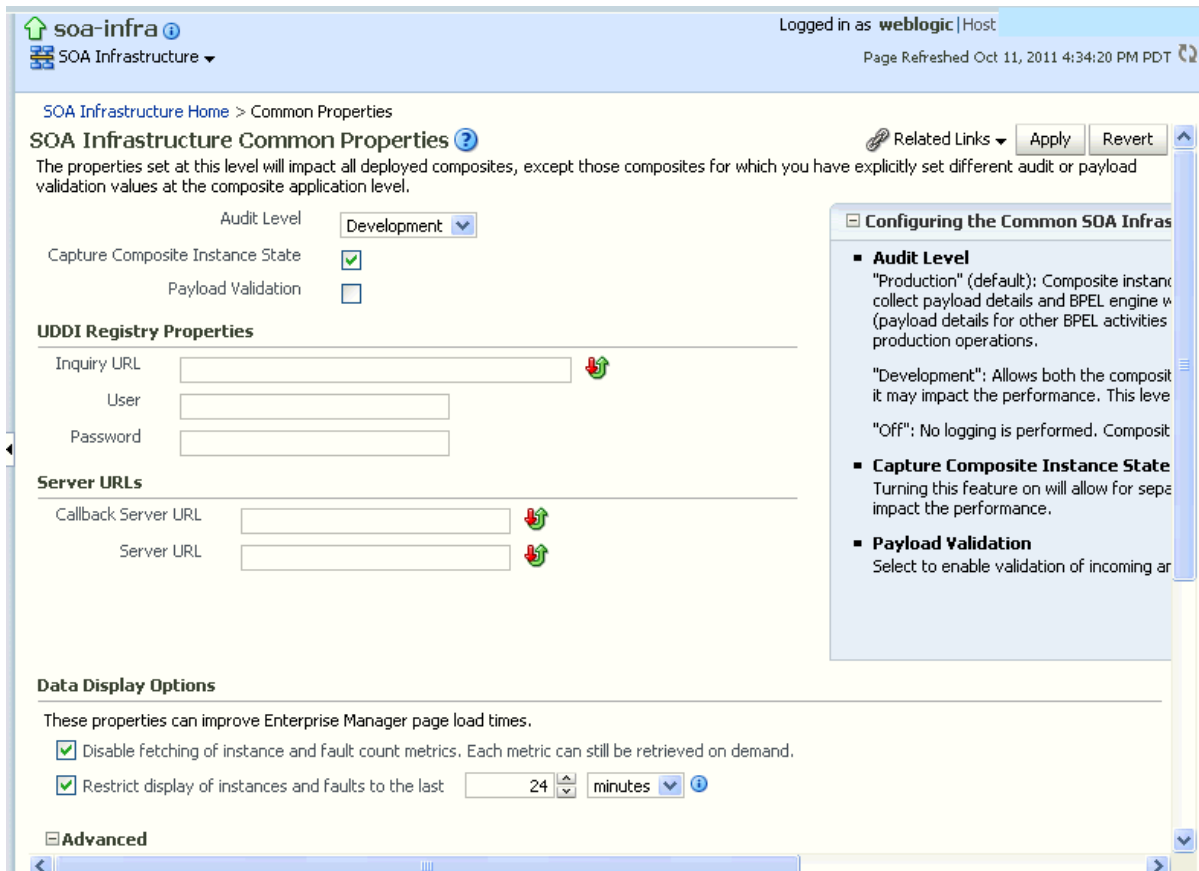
soa-infra
SOA Infrastructure

Logged in as weblogic | Host
Page Refreshed Oct 11, 2011 4:34:20 PM PDT

SOA Infrastructure Home > Common Properties

SOA Infrastructure Common Properties

Related Links Apply Revert

The properties set at this level will impact all deployed composites, except those composites for which you have explicitly set different audit or payload validation values at the composite application level.

Audit Level Development
Capture Composite Instance State
Payload Validation

UDDI Registry Properties
Inquiry URL
User
Password

Server URLs
Callback Server URL
Server URL

Configuring the Common SOA Infras

Audit Level
"Production" (default): Composite instanc collect payload details and BPEL engine w (payload details for other BPEL activities production operations.

"Development": Allows both the composit it may impact the performance. This leve

"Off": No logging is performed. Composit

Capture Composite Instance State
Turning this feature on will allow for sepa impact the performance.

Payload Validation
Select to enable validation of incoming ar

Data Display Options
These properties can improve Enterprise Manager page load times.
Disable fetching of instance and fault count metrics. Each metric can still be retrieved on demand.
Restrict display of instances and faults to the last 24 minutes

Advanced